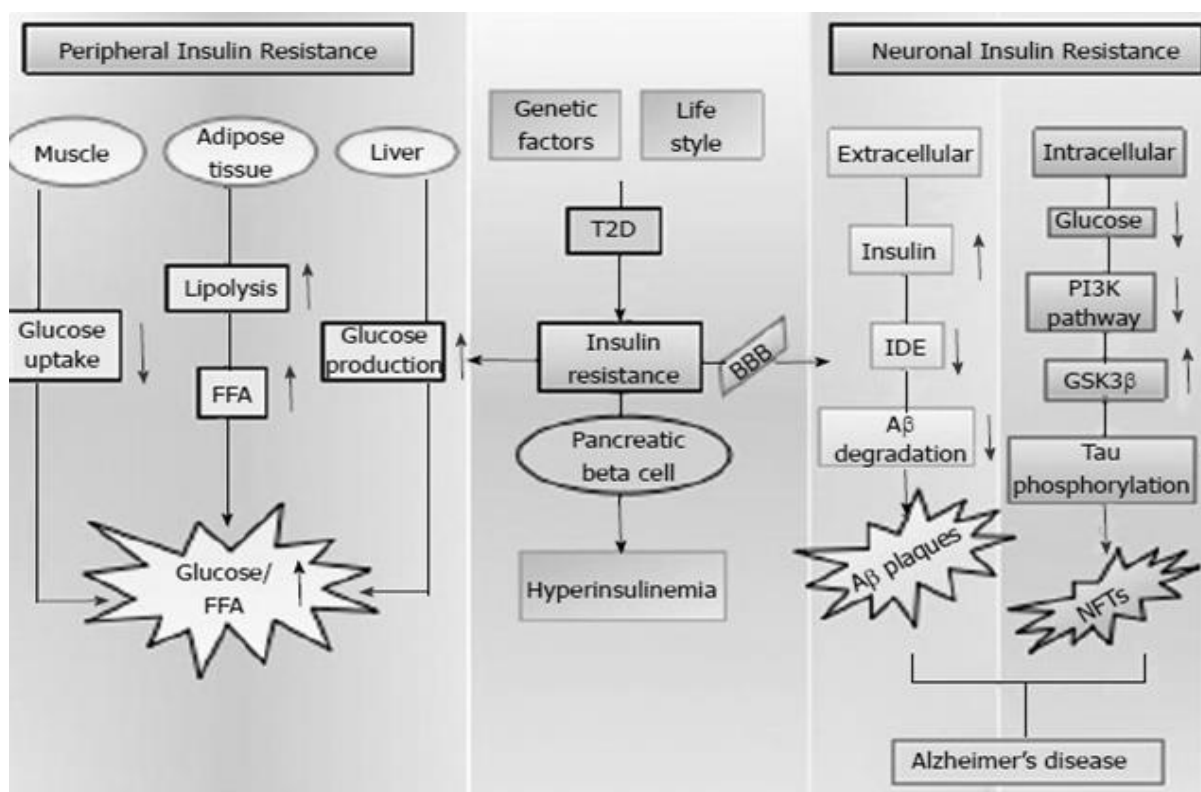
Peripheral Insulin Resistance

Muscle

Adipose tissue

Liver

Lipolysis ↑

Glucose uptake ↓

FFA ↑

Glucose production ↑

Glucose/ FFA ↑

Genetic factors

Life style

T2D

Insulin resistance

BBB

Pancreatic beta cell

Hyperinsulinemia

Neuronal Insulin Resistance

Extracellular

Insulin ↑

IDE ↓

Aβ degradation ↓

Aβ plaques

Intracellular

Glucose ↓

PI3K pathway ↓

GSK3β ↑

Tau phosphorylation

NFTs

Alzheimer's disease